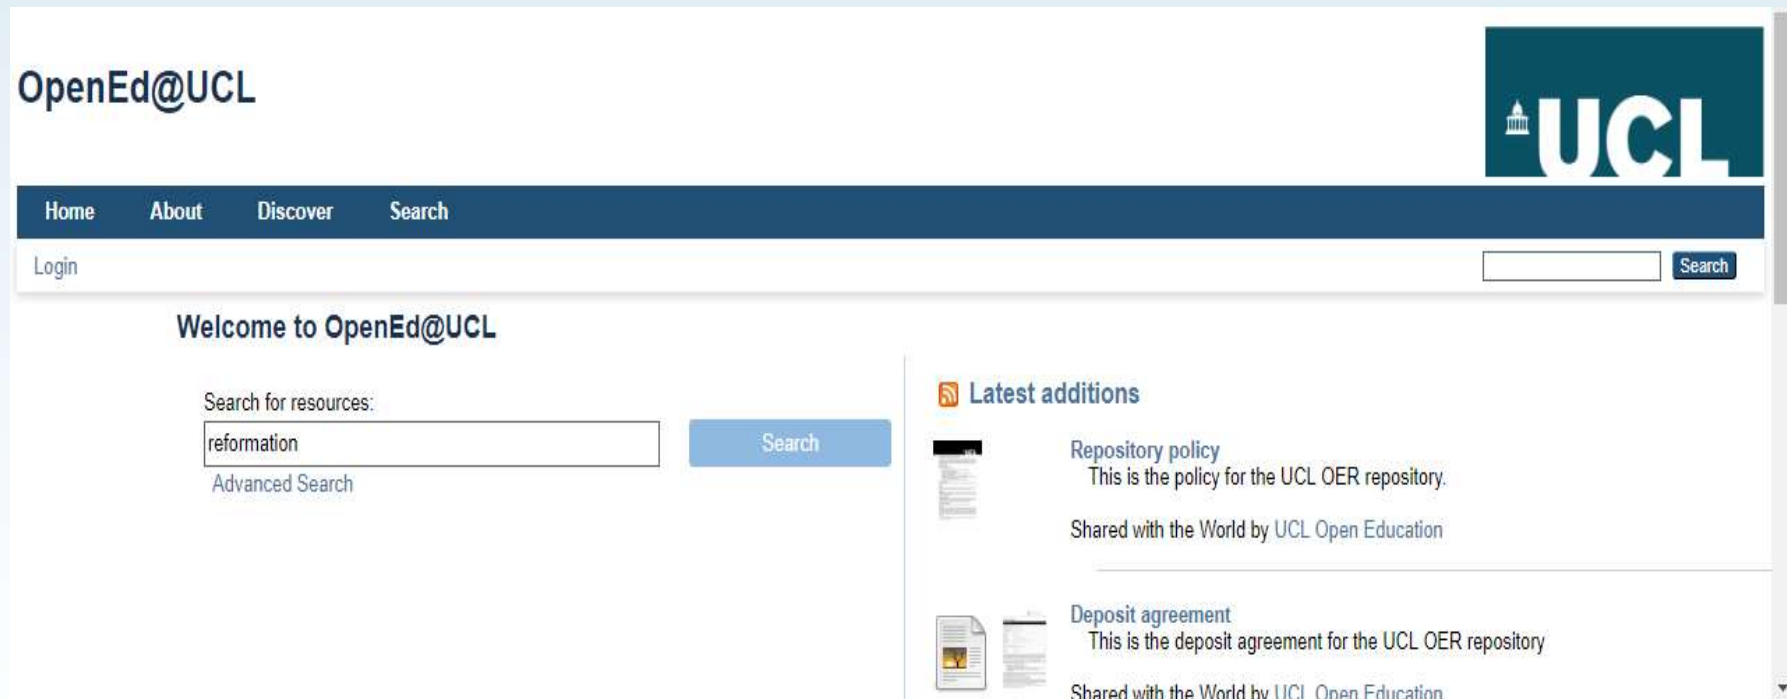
OpenEd@UCL

UCL

Home About Discover Search

Login

Search

Welcome to OpenEd@UCL

Search for resources:

reformation

Search

Advanced Search

Latest additions

Repository policy
This is the policy for the UCL OER repository.

Shared with the World by UCL Open Education

Deposit agreement
This is the deposit agreement for the UCL OER repository

Shared with the World by UCL Open Education